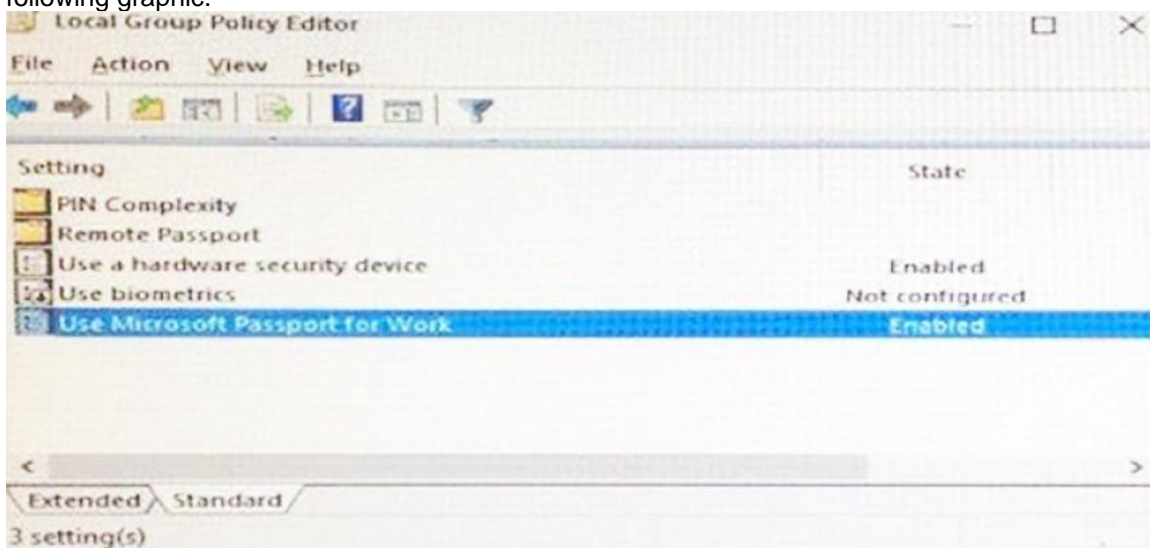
following graphic.

Local Group Policy Editor

File Action View Help

| Setting | State |
|---|---|
| PIN Complexity | |
| Remote Passport | |
| Use a hardware security device | Enabled |
| Use biometrics | Not configured |
| Use Microsoft Passport for Work | Enabled |

Extended Standard

3 setting(s)